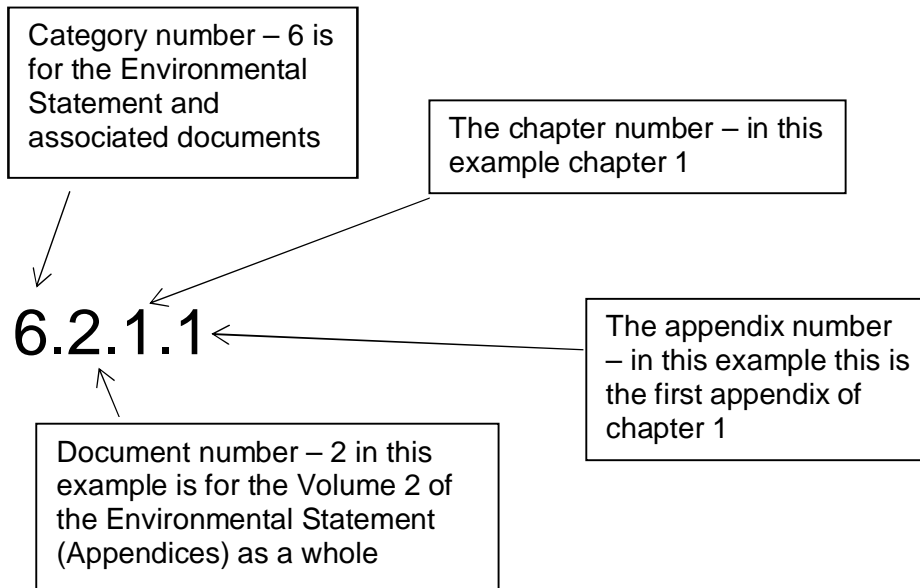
Category number – 6 is for the Environmental Statement and associated documents

The chapter number – in this example chapter 1

6.2.1.1

The appendix number – in this example this is the first appendix of chapter 1

Document number – 2 in this example is for the Volume 2 of the Environmental Statement (Appendices) as a whole